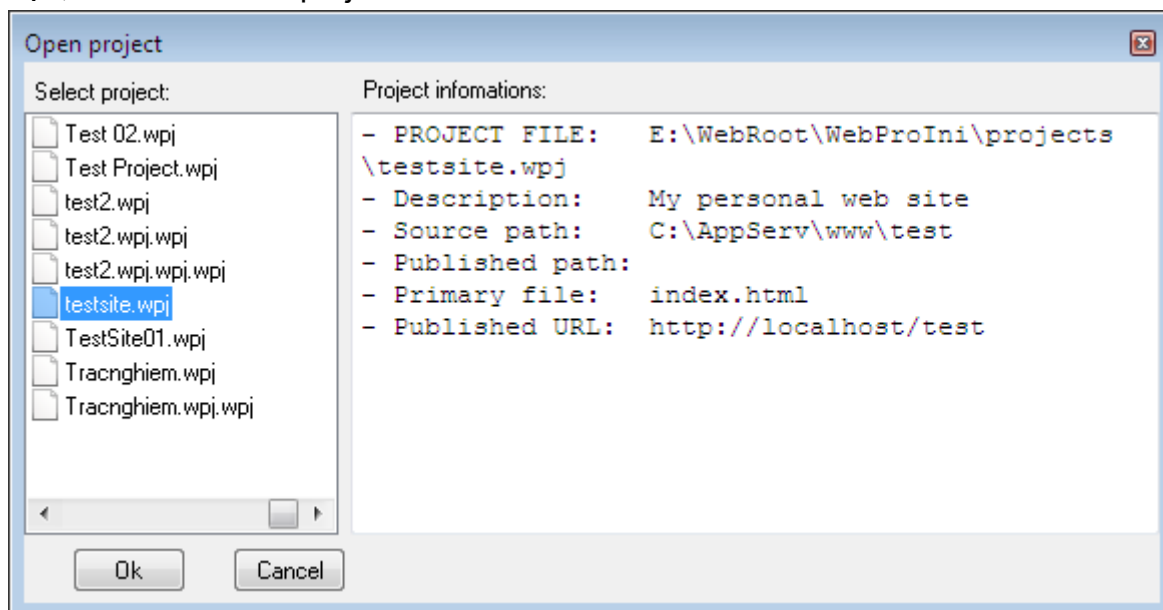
Open project

Select project:

Test 02.wpj
Test Project.wpj
test2.wpj
test2.wpj.wpj
test2.wpj.wpj.wpj
testsite.wpj
TestSite01.wpj
Tracnghiem.wpj
Tracnghiem.wpj.wpj

Project infomations:

- PROJECT FILE: E:\WebRoot\WebProIni\projects\testsite.wpj
- Description: My personal web site
- Source path: C:\AppServ\www\test
- Published path:
- Primary file: index.html
- Published URL: http://localhost/test

Ok

Cancel